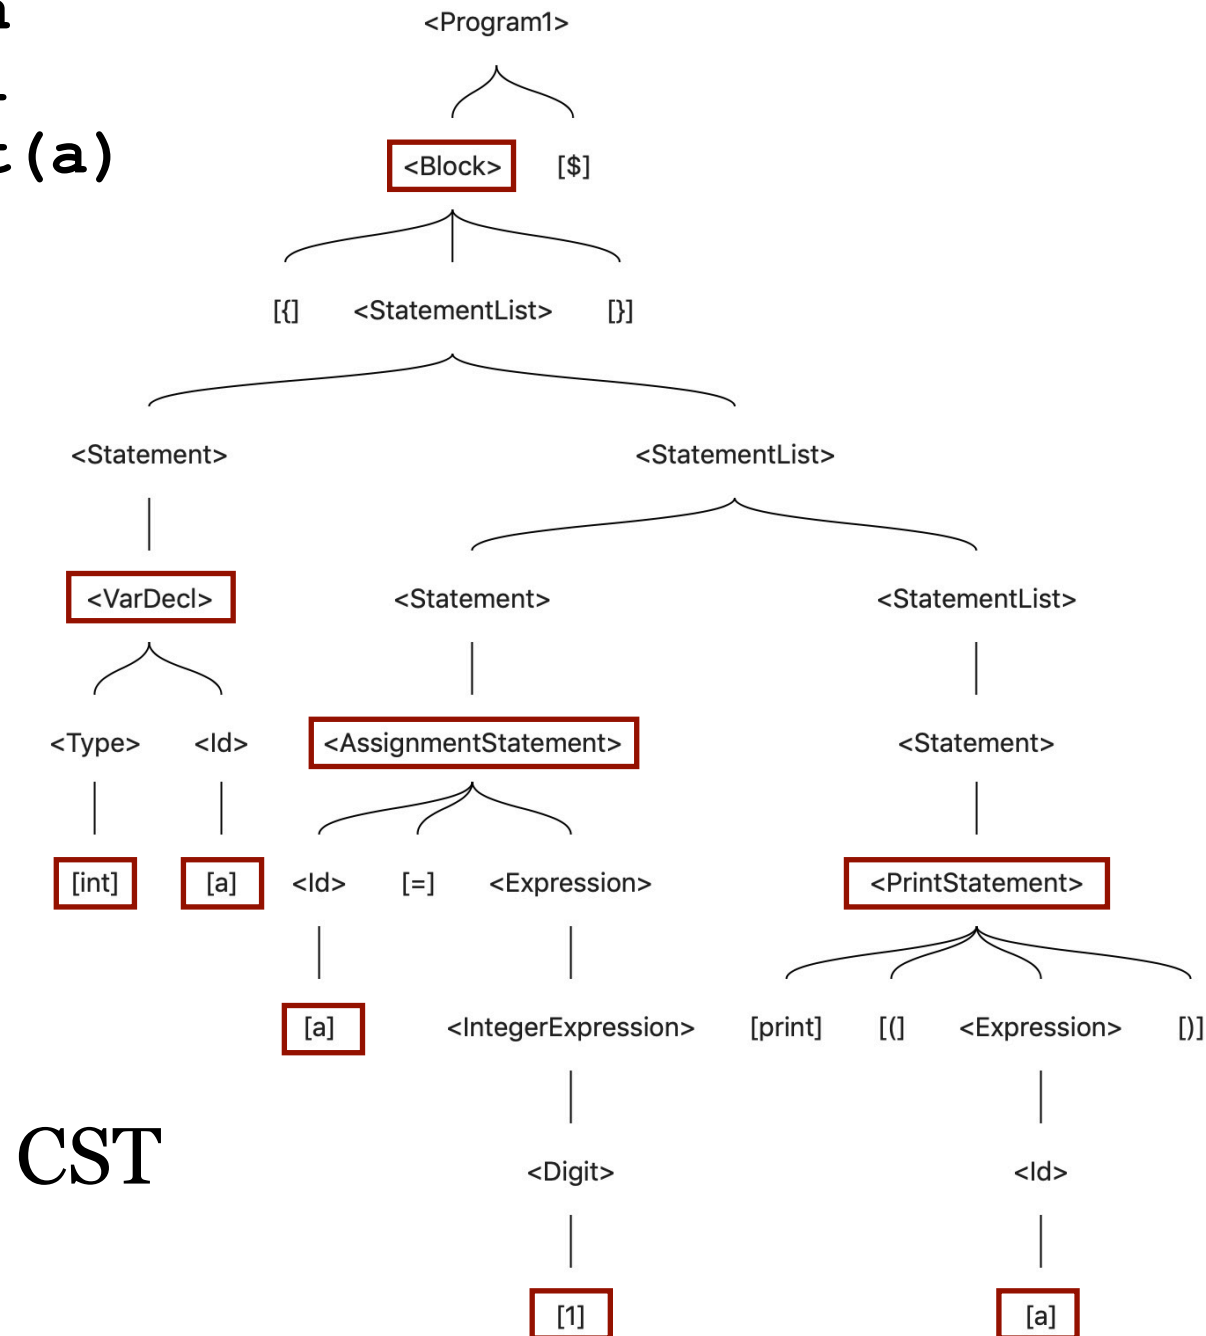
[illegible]
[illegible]
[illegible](a)

<Program1>

<Block> [$]

[{] <StatementList> [}]

<Statement> <StatementList>

<VarDecl> <Statement> <StatementList>

<Type> <Id> <AssignmentStatement> <Statement>

[int] [a] <Id> [=] <Expression> <PrintStatement>

[a] <IntegerExpression> [print] [(] <Expression> [)]

CST

<Digit> <Id>

[1] [a]